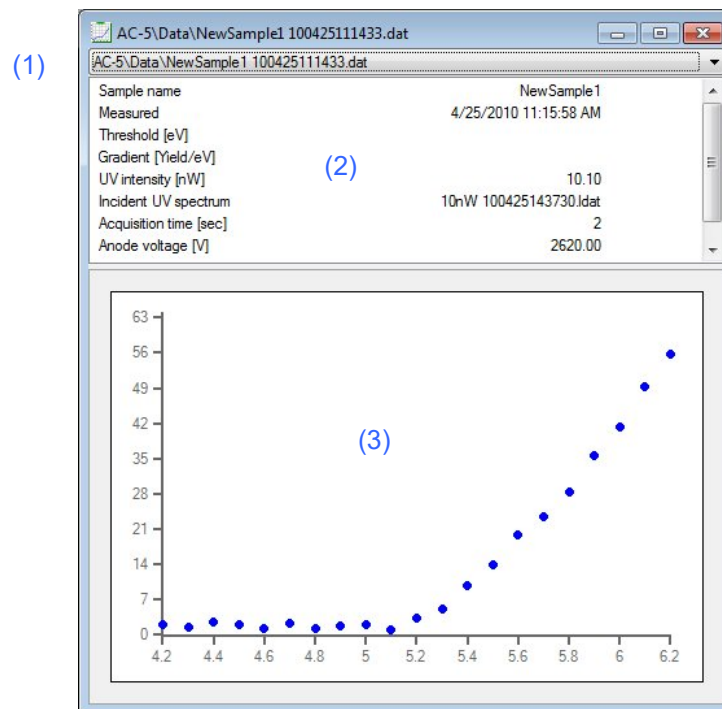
(1)

AC-5\Data\NewSample1 100425111433.dat

AC-5\Data\NewSample1 100425111433.dat

| | |
|---|---|
| Sample name | NewSample1 |
| Measured | 4/25/2010 11:15:58 AM |
| Threshold [eV] | |
| Gradient [Yield/eV] | |
| UV intensity [nW] | 10.10 |
| Incident UV spectrum | 10nW 100425143730.ldat |
| Acquisition time [sec] | 2 |
| Anode voltage [V] | 2620.00 |

(2)

(3)

63
56
49
42
35
28
21
14
7
0

4.2 4.4 4.6 4.8 5 5.2 5.4 5.6 5.8 6 6.2